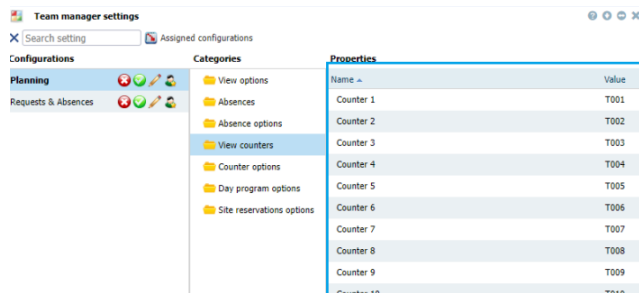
Team manager settings

Search setting

Assigned configurations

Configurations

Planning

Requests & Absences

Categories

View options

Absences

Absence options

View counters

Counter options

Day program options

Site reservations options

Properties

| Name ▲ | Value |
|---|---|
| Counter 1 | T001 |
| Counter 2 | T002 |
| Counter 3 | T003 |
| Counter 4 | T004 |
| Counter 5 | T005 |
| Counter 6 | T006 |
| Counter 7 | T007 |
| Counter 8 | T008 |
| Counter 9 | T009 |
| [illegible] | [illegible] |